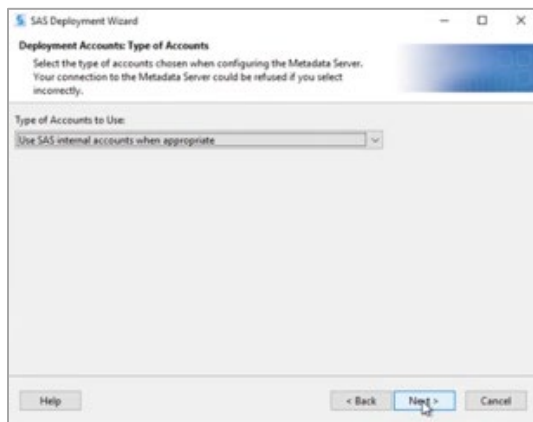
SAS Deployment Wizard

Deployment Accounts: Type of Accounts

Select the type of accounts chosen when configuring the Metadata Server. Your connection to the Metadata Server could be refused if you select incorrectly.

Type of Accounts to Use:

Use SAS internal accounts when appropriate

Help

< Back

Next >

Cancel